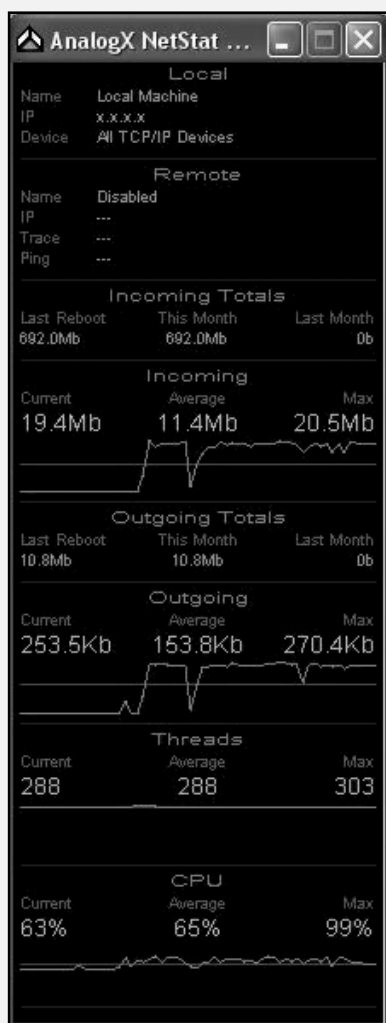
AnalogX NetStat ...

Local

Name Local Machine
IP x.x.x.x
Device All TCP/IP Devices

Remote

Name Disabled
IP ---
Trace ---
Ping ---

Incoming Totals

| Last Reboot | This Month | Last Month |
|---|---|---|
| 692.0Mb | 692.0Mb | 0b |

Incoming

| Current | Average | Max |
|---|---|---|
| 19.4Mb | 11.4Mb | 20.5Mb |

Outgoing Totals

| Last Reboot | This Month | Last Month |
|---|---|---|
| 10.8Mb | 10.8Mb | 0b |

Outgoing

| Current | Average | Max |
|---|---|---|
| 253.5Kb | 153.8Kb | 270.4Kb |

Threads

| Current | Average | Max |
|---|---|---|
| 288 | 288 | 303 |

CPU

| Current | Average | Max |
|---|---|---|
| 63% | 65% | 99% |